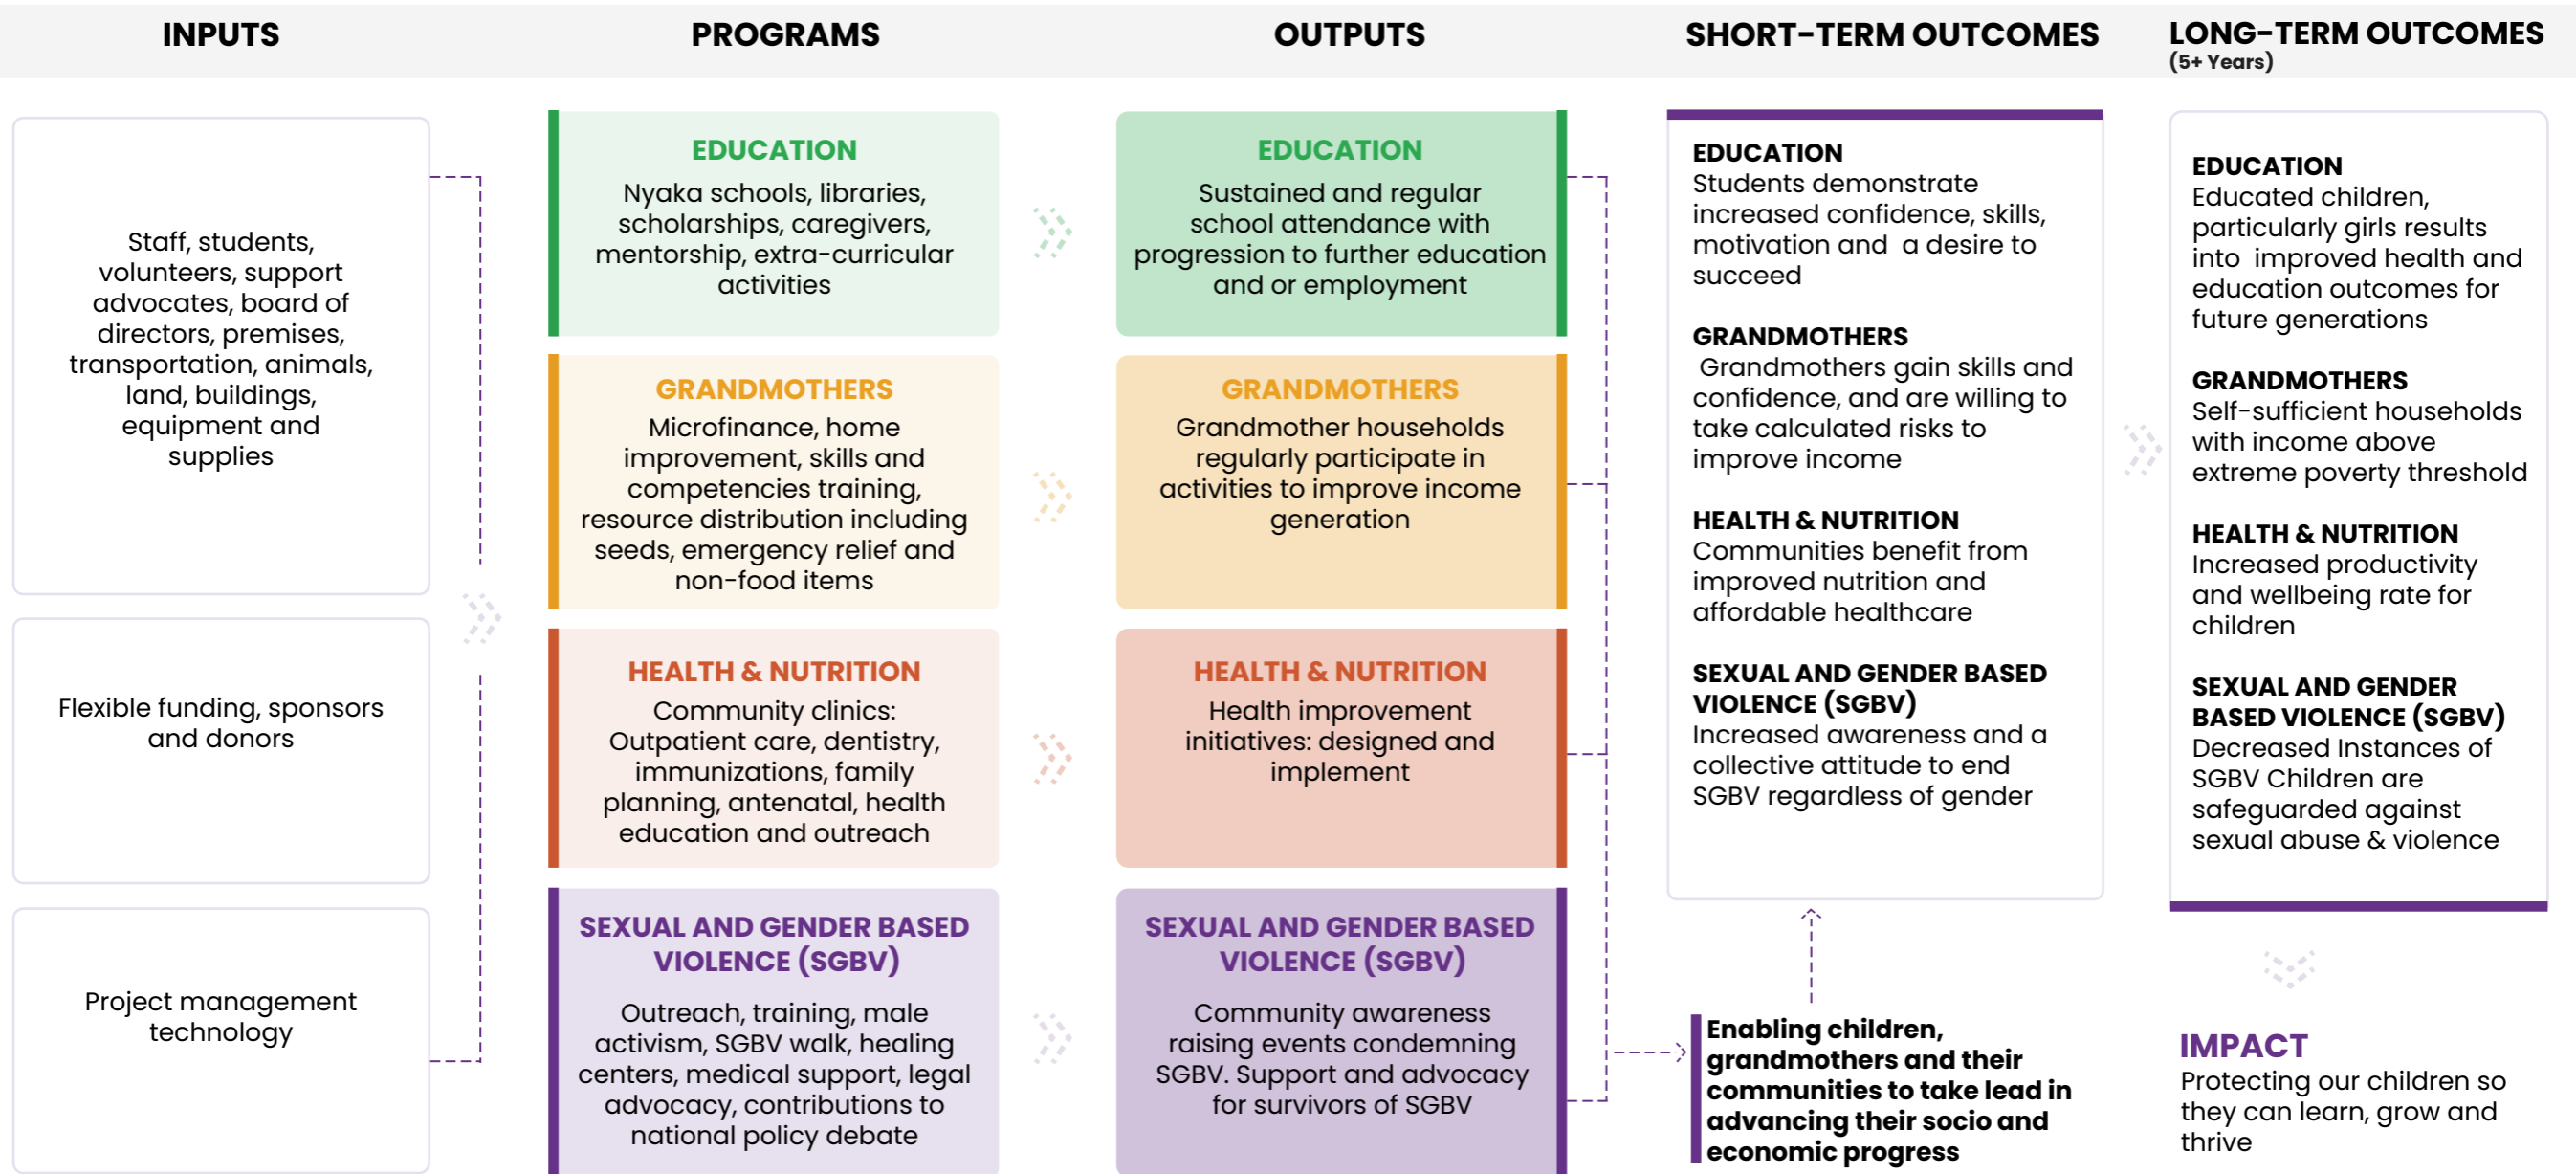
INPUTS

PROGRAMS

OUTPUTS

SHORT-TERM OUTCOMES

LONG-TERM OUTCOMES
(5+ Years)

Staff, students, volunteers, support advocates, board of directors, premises, transportation, animals, land, buildings, equipment and supplies

Flexible funding, sponsors and donors

Project management technology

EDUCATION
Nyaka schools, libraries, scholarships, caregivers, mentorship, extra-curricular activities

GRANDMOTHERS
Microfinance, home improvement, skills and competencies training, resource distribution including seeds, emergency relief and non-food items

HEALTH & NUTRITION
Community clinics: Outpatient care, dentistry, immunizations, family planning, antenatal, health education and outreach

SEXUAL AND GENDER BASED VIOLENCE (SGBV)
Outreach, training, male activism, SGBV walk, healing centers, medical support, legal advocacy, contributions to national policy debate

EDUCATION
Sustained and regular school attendance with progression to further education and or employment

GRANDMOTHERS
Grandmother households regularly participate in activities to improve income generation

HEALTH & NUTRITION
Health improvement initiatives: designed and implement

SEXUAL AND GENDER BASED VIOLENCE (SGBV)
Community awareness raising events condemning SGBV. Support and advocacy for survivors of SGBV

EDUCATION
Students demonstrate increased confidence, skills, motivation and a desire to succeed

GRANDMOTHERS
Grandmothers gain skills and confidence, and are willing to take calculated risks to improve income

HEALTH & NUTRITION
Communities benefit from improved nutrition and affordable healthcare

SEXUAL AND GENDER BASED VIOLENCE (SGBV)
Increased awareness and a collective attitude to end SGBV regardless of gender

Enabling children, grandmothers and their communities to take lead in advancing their socio and economic progress

EDUCATION
Educated children, particularly girls results into improved health and education outcomes for future generations

GRANDMOTHERS
Self-sufficient households with income above extreme poverty threshold

HEALTH & NUTRITION
Increased productivity and wellbeing rate for children

SEXUAL AND GENDER BASED VIOLENCE (SGBV)
Decreased Instances of SGBV Children are safeguarded against sexual abuse & violence

IMPACT
Protecting our children so they can learn, grow and thrive